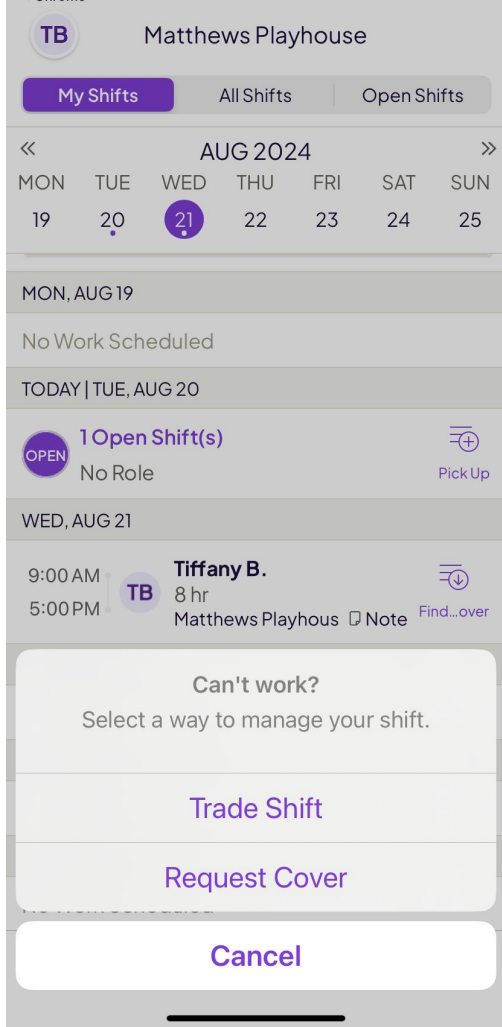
TB Matthews Playhouse

My Shifts | All Shifts | Open Shifts

« AUG 2024 »

| MON | TUE | WED | THU | FRI | SAT | SUN |
|---|---|---|---|---|---|---|
| 19 | 20 | 21 | 22 | 23 | 24 | 25 |

MON, AUG 19

No Work Scheduled

TODAY | TUE, AUG 20

OPEN 1 Open Shift(s)
No Role
Pick Up

WED, AUG 21

9:00 AM
5:00 PM
TB Tiffany B.
8 hr
Matthews Playhous Note
Find...over

Can't work?
Select a way to manage your shift.

Trade Shift

Request Cover

Cancel